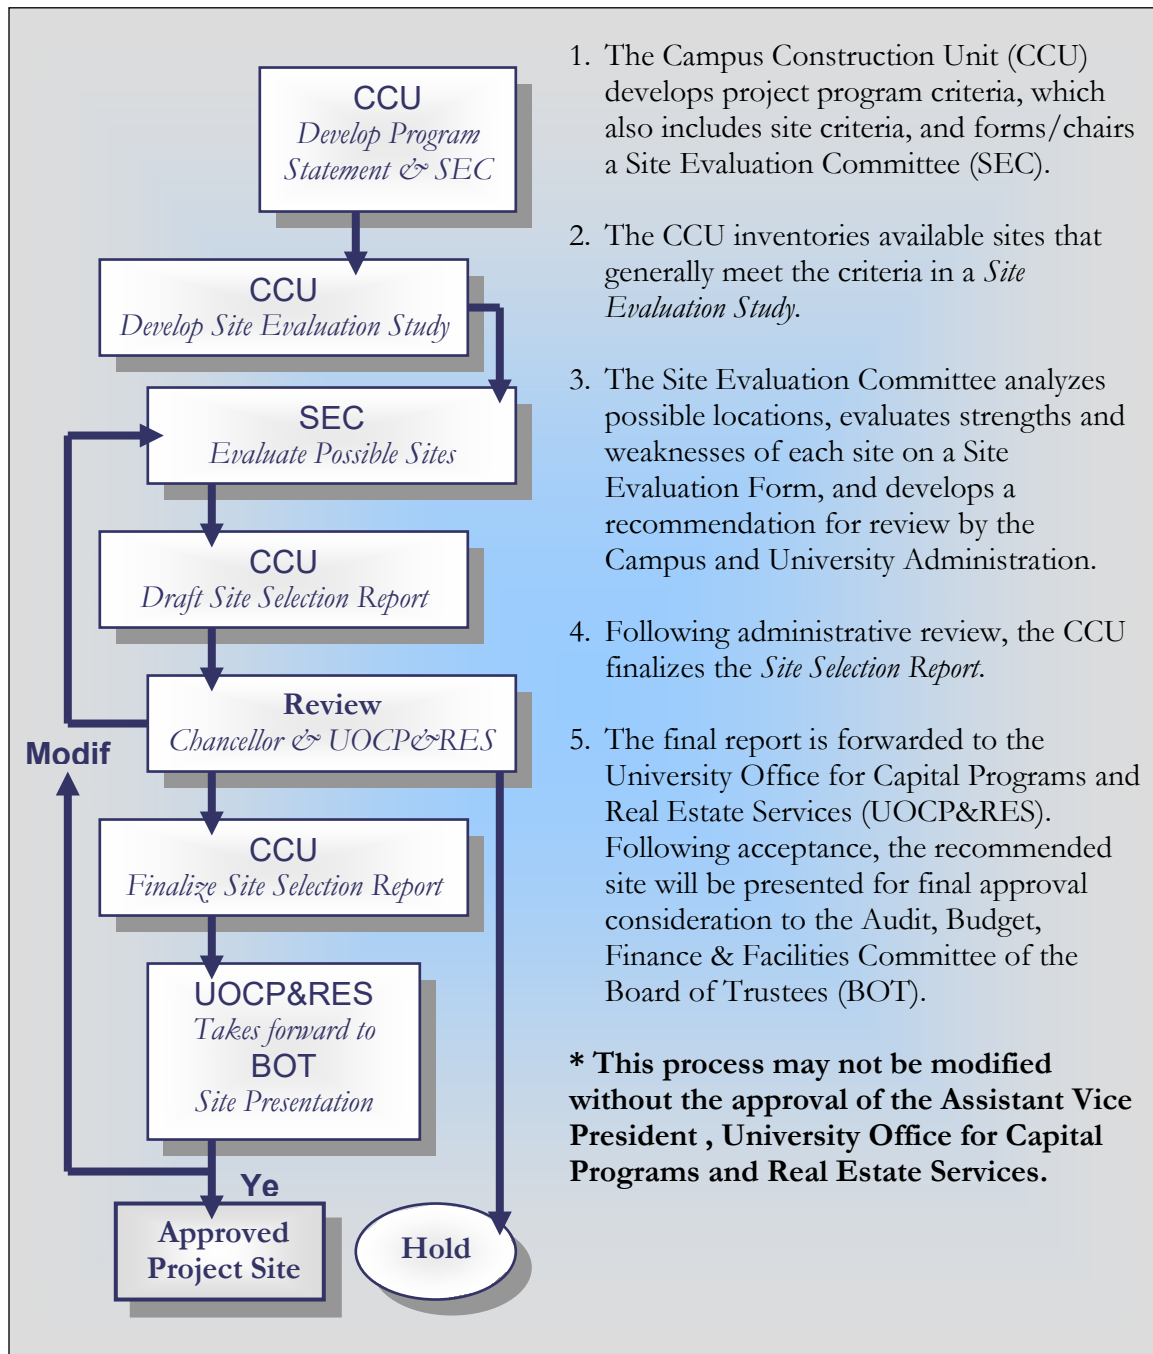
CCU
Develop Program Statement & SEC

CCU
Develop Site Evaluation Study

SEC
Evaluate Possible Sites

CCU
Draft Site Selection Report

Review
Chancellor & UOCP&RES

Modif

CCU
Finalize Site Selection Report

UOCP&RES
Takes forward to
BOT
Site Presentation

Ye

Approved Project Site

Hold

1. The Campus Construction Unit (CCU) develops project program criteria, which also includes site criteria, and forms/chairs a Site Evaluation Committee (SEC).

2. The CCU inventories available sites that generally meet the criteria in a Site Evaluation Study.

3. The Site Evaluation Committee analyzes possible locations, evaluates strengths and weaknesses of each site on a Site Evaluation Form, and develops a recommendation for review by the Campus and University Administration.

4. Following administrative review, the CCU finalizes the Site Selection Report.

5. The final report is forwarded to the University Office for Capital Programs and Real Estate Services (UOCP&RES). Following acceptance, the recommended site will be presented for final approval consideration to the Audit, Budget, Finance & Facilities Committee of the Board of Trustees (BOT).

* This process may not be modified without the approval of the Assistant Vice President , University Office for Capital Programs and Real Estate Services.